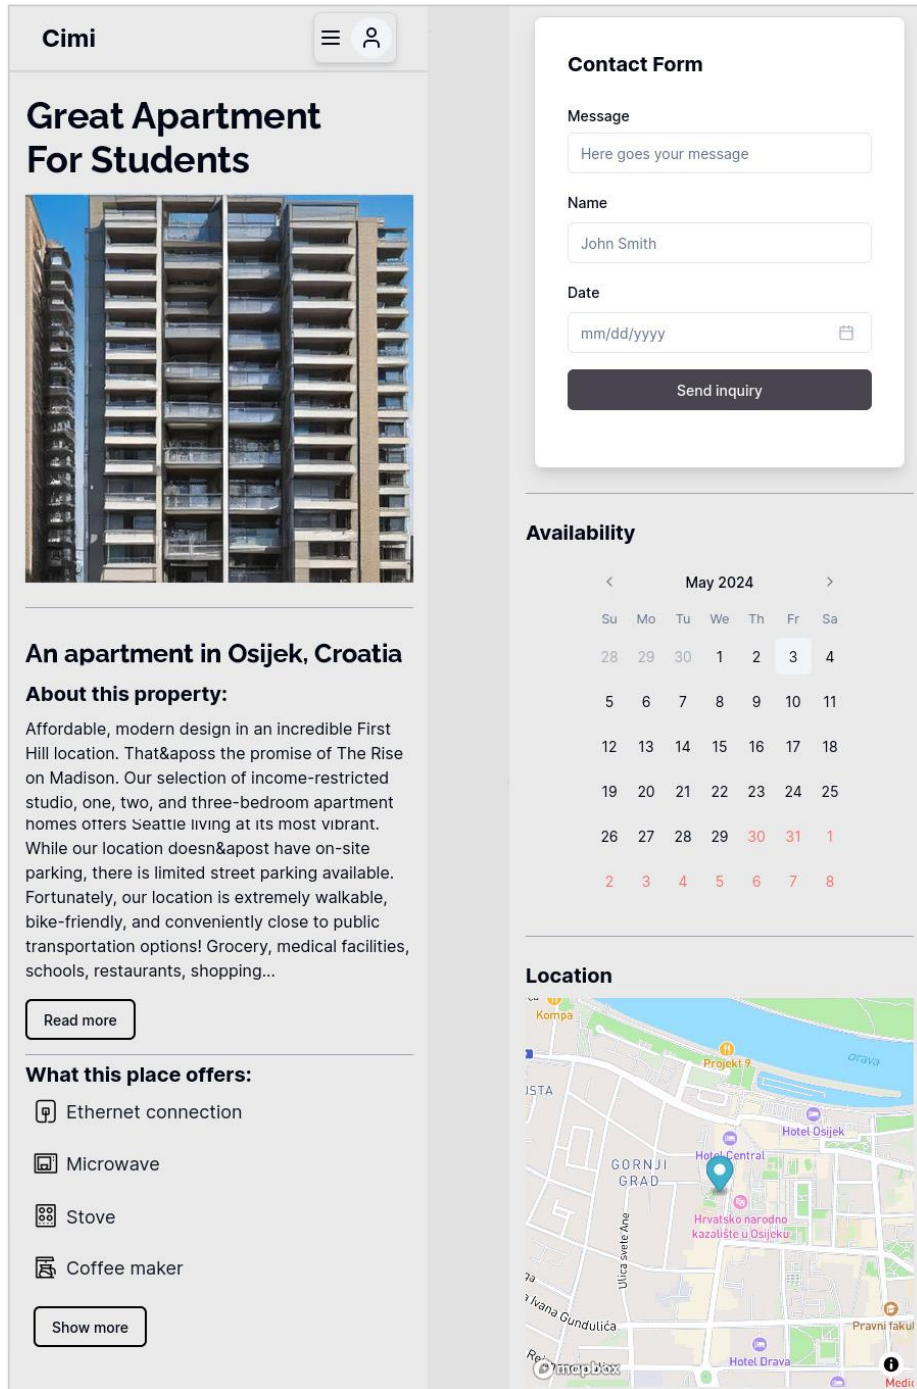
Cimi

Great Apartment For Students

An apartment in Osijek, Croatia

About this property:

Affordable, modern design in an incredible First Hill location. That&aposs the promise of The Rise on Madison. Our selection of income-restricted studio, one, two, and three-bedroom apartment homes offers Seattle living at its most vibrant. While our location doesn&apost have on-site parking, there is limited street parking available. Fortunately, our location is extremely walkable, bike-friendly, and conveniently close to public transportation options! Grocery, medical facilities, schools, restaurants, shopping...

Read more

What this place offers:

Ethernet connection

Microwave

Stove

Coffee maker

Show more

Contact Form

Message

Here goes your message

Name

John Smith

Date

mm/dd/yyyy

Send inquiry

Availability

‹ May 2024 ›

| Su | Mo | Tu | We | Th | Fr | Sa |
|---|---|---|---|---|---|---|
| 28 | 29 | 30 | 1 | 2 | 3 | 4 |
| 5 | 6 | 7 | 8 | 9 | 10 | 11 |
| 12 | 13 | 14 | 15 | 16 | 17 | 18 |
| 19 | 20 | 21 | 22 | 23 | 24 | 25 |
| 26 | 27 | 28 | 29 | 30 | 31 | 1 |
| 2 | 3 | 4 | 5 | 6 | 7 | 8 |

Location

Kompa
Projekt 9
Drava
ISTA
Hotel Osijek
Hotel Central
GORNJI GRAD
Hrvatsko narodno kazalište u Osijeku
Ulica svete Ane
Ivana Gundulića
Pravni fakul
Hotel Drava
mapbox
Medic